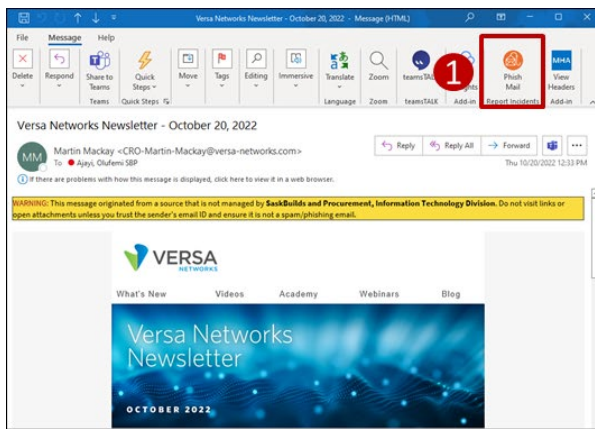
Versa Networks Newsletter - October 20, 2022 - Message (HTML)

File Message Help

Delete Respond Share to Teams Quick Steps Move Tags Editing Immersive Translate Zoom teamsTALK Insights Phish Mail View Headers

Teams Quick Steps Language Zoom teamsTALK Add-in Report Incidents Add-in

1

Versa Networks Newsletter - October 20, 2022

MM Martin Mackay <CRO-Martin-Mackay@versa-networks.com>
To Ajayi, Olufemi SBP

Reply Reply All Forward

Thu 10/20/2022 12:33 PM

If there are problems with how this message is displayed, click here to view it in a web browser.

WARNING: This message originated from a source that is not managed by SaskBuilds and Procurement, Information Technology Division. Do not visit links or open attachments unless you trust the sender's email ID and ensure it is not a spam/phishing email.

VERSA NETWORKS

What's New Videos Academy Webinars Blog

Versa Networks Newsletter

OCTOBER 2022